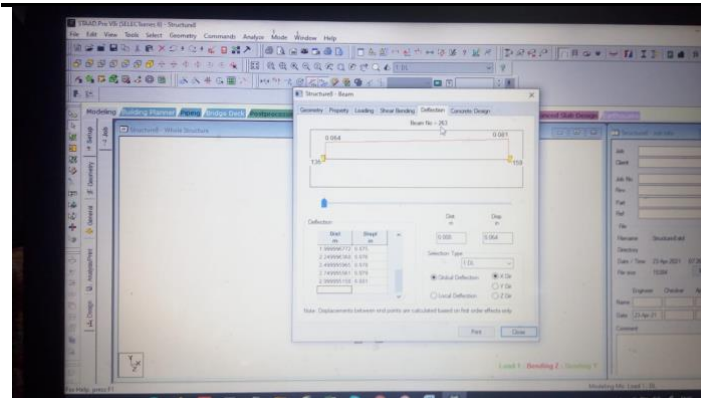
STAAD.Pro V8i (SELECTseries 6) - Structure8

File Edit View Tools Select Geometry Commands Analyze Mode Window Help

Modeling Building Planner Piping Bridge Deck Postprocessing

Structure8 - Whole Structure

Structure8 - Beam

Geometry Property Loading Shear Bending Deflection Concrete Design

Beam No = 263

0.064

0.061

135

159

Deflection

| Start m | Displ m |
|---|---|
| 1.999999712 | 0.070 |
| 2.249999368 | 0.070 |
| 2.499999091 | 0.070 |
| 2.749999361 | 0.070 |
| 2.999999726 | 0.061 |

Dist m

Disp m

0.000

0.064

Selection Type

1:DL

Global Deflection

Local Deflection

X Dir

Y Dir

Z Dir

Note : Displacements between end points are calculated based on first order effects only.

Print

Close

Job

Client

Job No

Rev

Part

Ref

By

Filename Structure8.std

Directory

Date / Time 23-Apr-2021 07:36

File size 15384

Engineer Checker

Name

Date 23-Apr-21

Comment

Setup Geometry General Analysis/Print Design

Load 1 : Bending Z : Bending Y

For Help, press F1

Modeling Mo Load 1 : DL